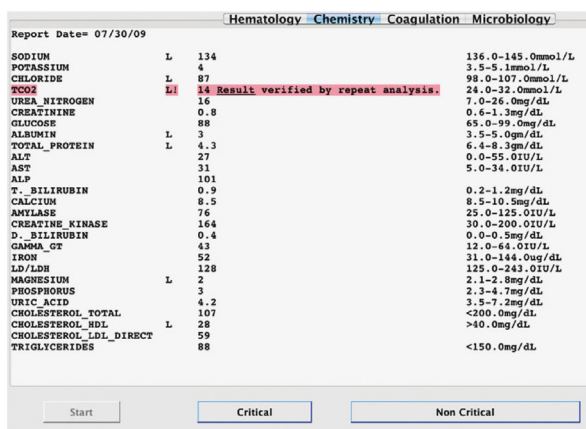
Hematology Chemistry Coagulation Microbiology

Report Date= 07/30/09

| | | | |
|---|---|---|---|
| SODIUM | L | 134 | 136.0-145.0mmol/L |
| POTASSIUM | | 4 | 3.5-5.1mmol/L |
| CHLORIDE | L | 87 | 98.0-107.0mmol/L |
| TCO2 | L! | 14 Result verified by repeat analysis. | 24.0-32.0mmol/L |
| UREA_NITROGEN | | 16 | 7.0-26.0mg/dL |
| CREATININE | | 0.8 | 0.6-1.3mg/dL |
| GLUCOSE | | 88 | 65.0-99.0mg/dL |
| ALBUMIN | L | 3 | 3.5-5.0gm/dL |
| TOTAL_PROTEIN | L | 4.3 | 6.4-8.3gm/dL |
| ALT | | 27 | 0.0-55.0IU/L |
| AST | | 31 | 5.0-34.0IU/L |
| ALP | | 101 | |
| T._BILIRUBIN | | 0.9 | 0.2-1.2mg/dL |
| CALCIUM | | 8.5 | 8.5-10.5mg/dL |
| AMYLASE | | 76 | 25.0-125.0IU/L |
| CREATINE_KINASE | | 164 | 30.0-200.0IU/L |
| D._BILIRUBIN | | 0.4 | 0.0-0.5mg/dL |
| GAMMA_GT | | 43 | 12.0-64.0IU/L |
| IRON | | 52 | 31.0-144.0ug/dL |
| LD/LDH | | 128 | 125.0-243.0IU/L |
| MAGNESIUM | L | 2 | 2.1-2.8mg/dL |
| PHOSPHORUS | | 3 | 2.3-4.7mg/dL |
| URIC_ACID | | 4.2 | 3.5-7.2mg/dL |
| CHOLESTEROL_TOTAL | | 107 | <200.0mg/dL |
| CHOLESTEROL_HDL | L | 28 | >40.0mg/dL |
| CHOLESTEROL_LDL_DIRECT | | 59 | |
| TRIGLYCERIDES | | 88 | <150.0mg/dL |

Start Critical Non Critical